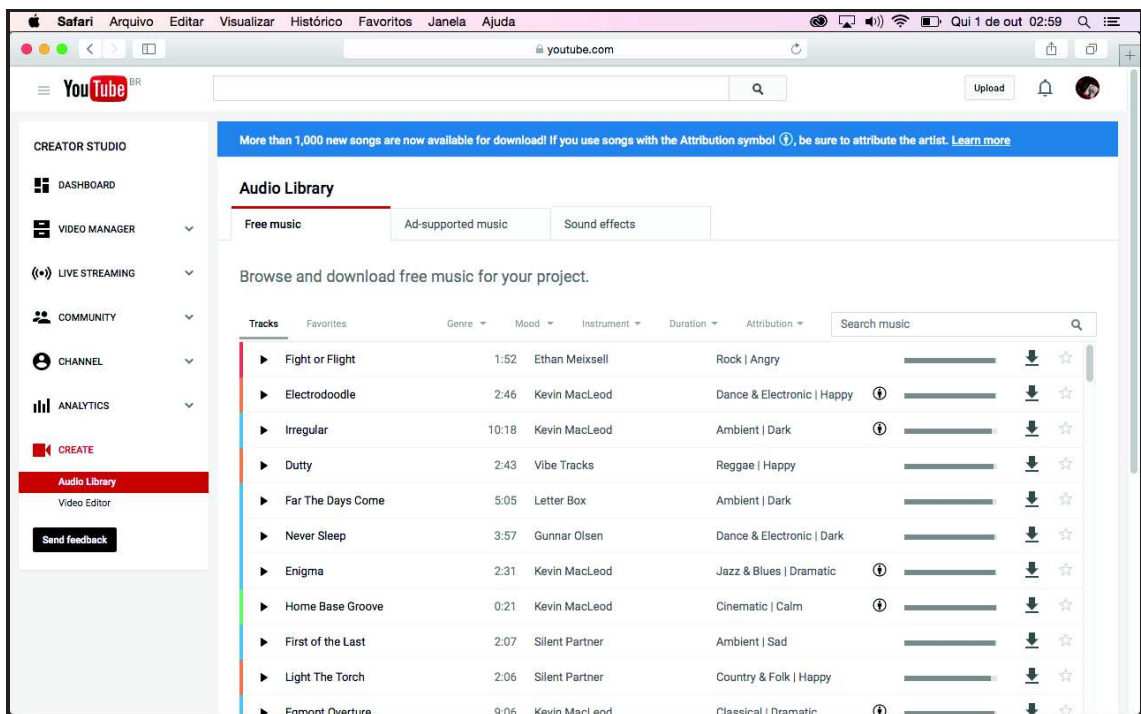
Safari Arquivo Editar Visualizar Histórico Favoritos Janela Ajuda

Qui 1 de out 02:59

youtube.com

YouTube BR

Upload

CREATOR STUDIO

DASHBOARD

VIDEO MANAGER

LIVE STREAMING

COMMUNITY

CHANNEL

ANALYTICS

CREATE

Audio Library

Video Editor

Send feedback

More than 1,000 new songs are now available for download! If you use songs with the Attribution symbol, be sure to attribute the artist. Learn more

Audio Library

Free music | Ad-supported music | Sound effects

Browse and download free music for your project.

Tracks Favorites Genre Mood Instrument Duration Attribution Search music

| Track | Duration | Artist | Genre / Mood |
|---|---|---|---|
| Fight or Flight | 1:52 | Ethan Meixsell | Rock \| Angry |
| Electrodoodle | 2:46 | Kevin MacLeod | Dance & Electronic \| Happy |
| Irregular | 10:18 | Kevin MacLeod | Ambient \| Dark |
| Dutty | 2:43 | Vibe Tracks | Reggae \| Happy |
| Far The Days Come | 5:05 | Letter Box | Ambient \| Dark |
| Never Sleep | 3:57 | Gunnar Olsen | Dance & Electronic \| Dark |
| Enigma | 2:31 | Kevin MacLeod | Jazz & Blues \| Dramatic |
| Home Base Groove | 0:21 | Kevin MacLeod | Cinematic \| Calm |
| First of the Last | 2:07 | Silent Partner | Ambient \| Sad |
| Light The Torch | 2:06 | Silent Partner | Country & Folk \| Happy |
| Egmont Overture | 9:06 | Kevin MacLeod | Classical \| Dramatic |